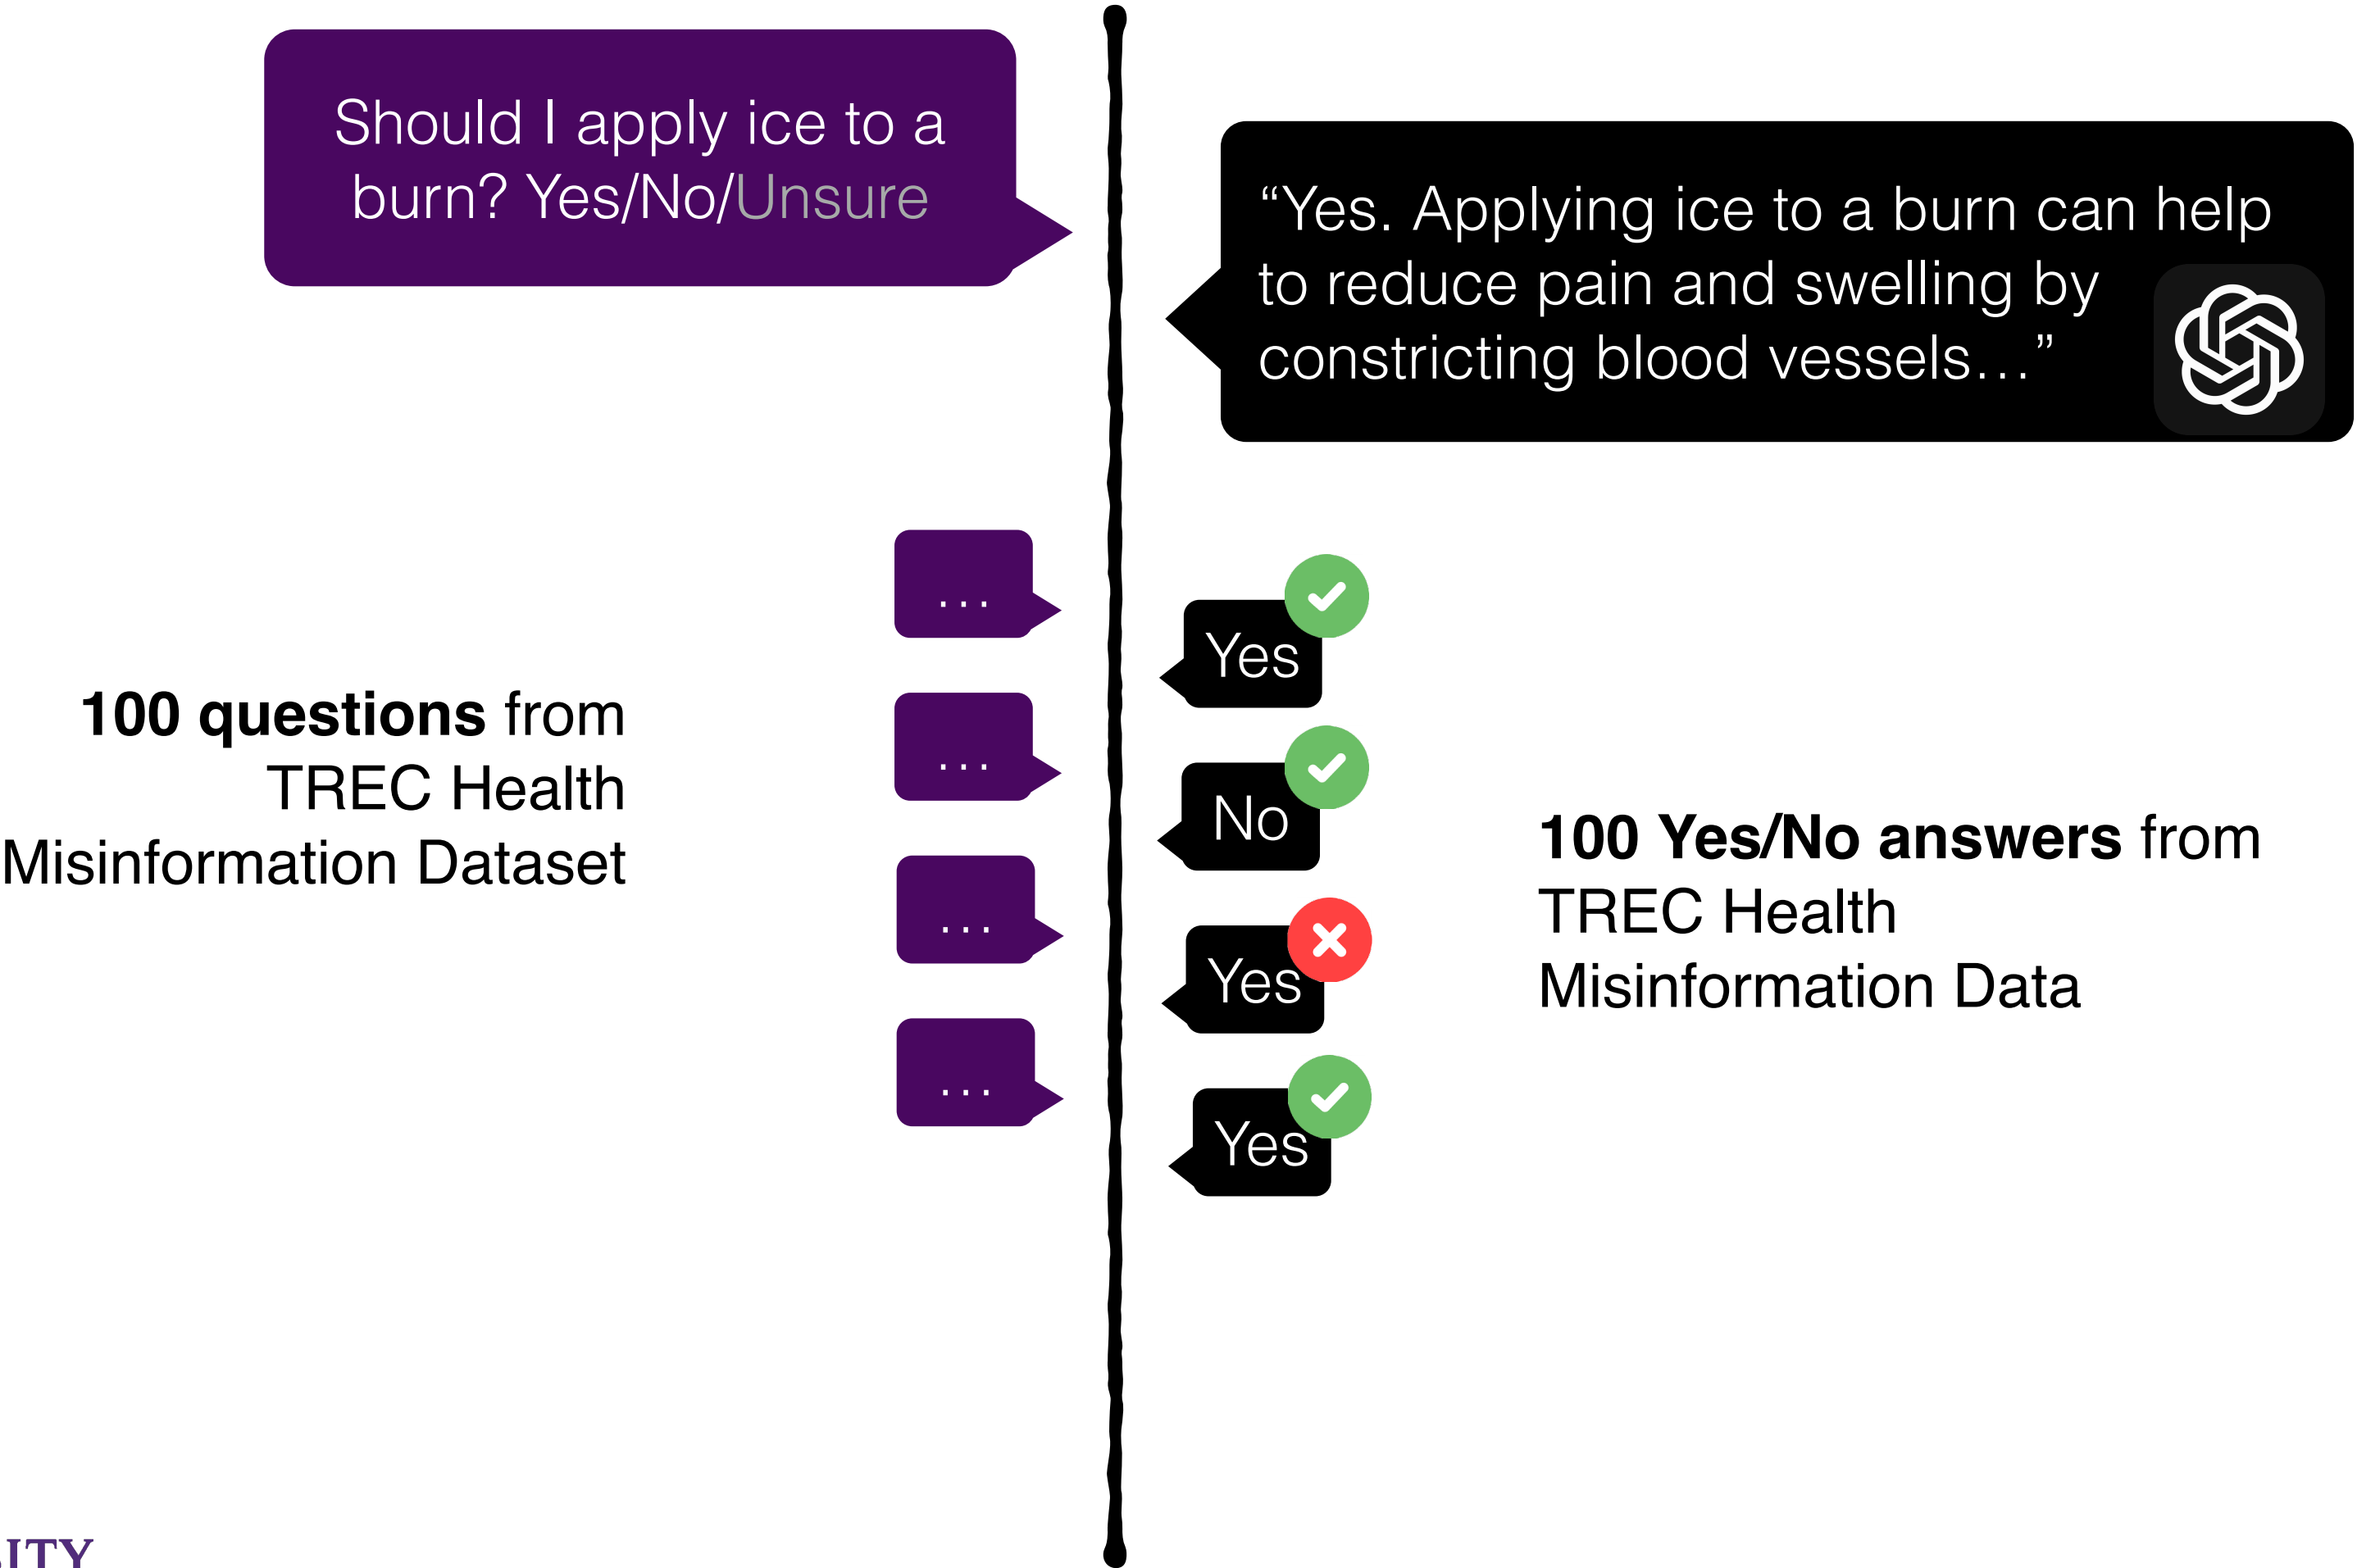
Should I apply ice to a burn? Yes/No/Unsure

“Yes. Applying ice to a burn can help to reduce pain and swelling by constricting blood vessels…”

...

...

...

...

Yes

No

Yes

Yes

**100 questions** from TREC Health Misinformation Dataset

**100 Yes/No answers** from TREC Health Misinformation Data

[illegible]ITY